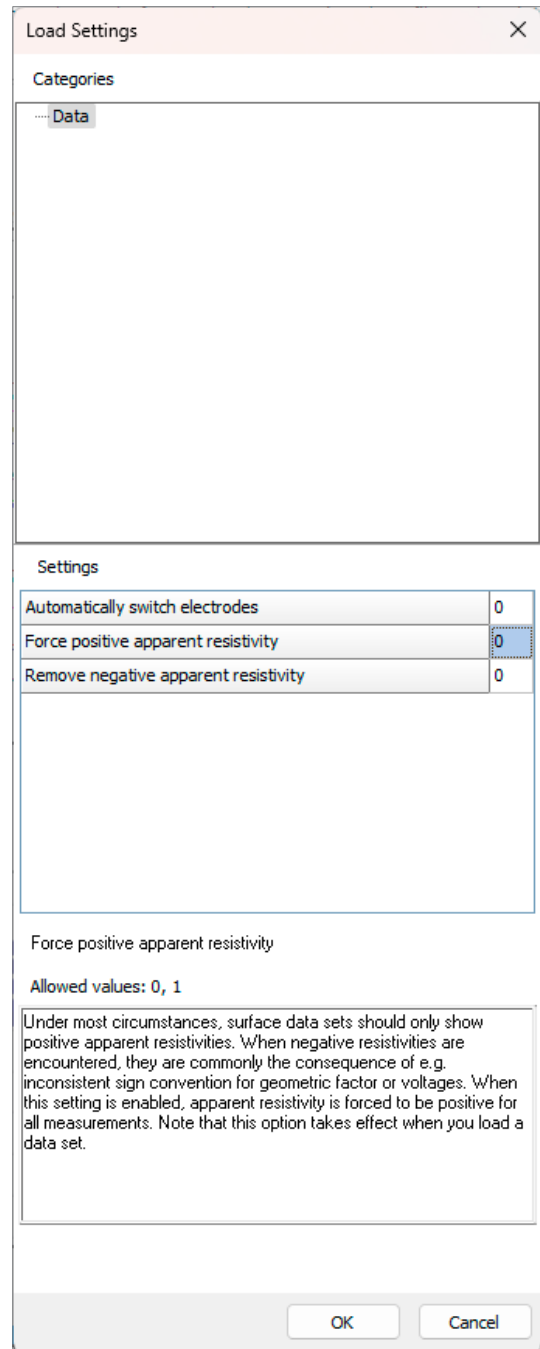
Load Settings

Categories

Data

Settings

| Automatically switch electrodes | 0 |
|---|---|
| Force positive apparent resistivity | 0 |
| Remove negative apparent resistivity | 0 |

Force positive apparent resistivity

Allowed values: 0, 1

Under most circumstances, surface data sets should only show positive apparent resistivities. When negative resistivities are encountered, they are commonly the consequence of e.g. inconsistent sign convention for geometric factor or voltages. When this setting is enabled, apparent resistivity is forced to be positive for all measurements. Note that this option takes effect when you load a data set.

OK Cancel